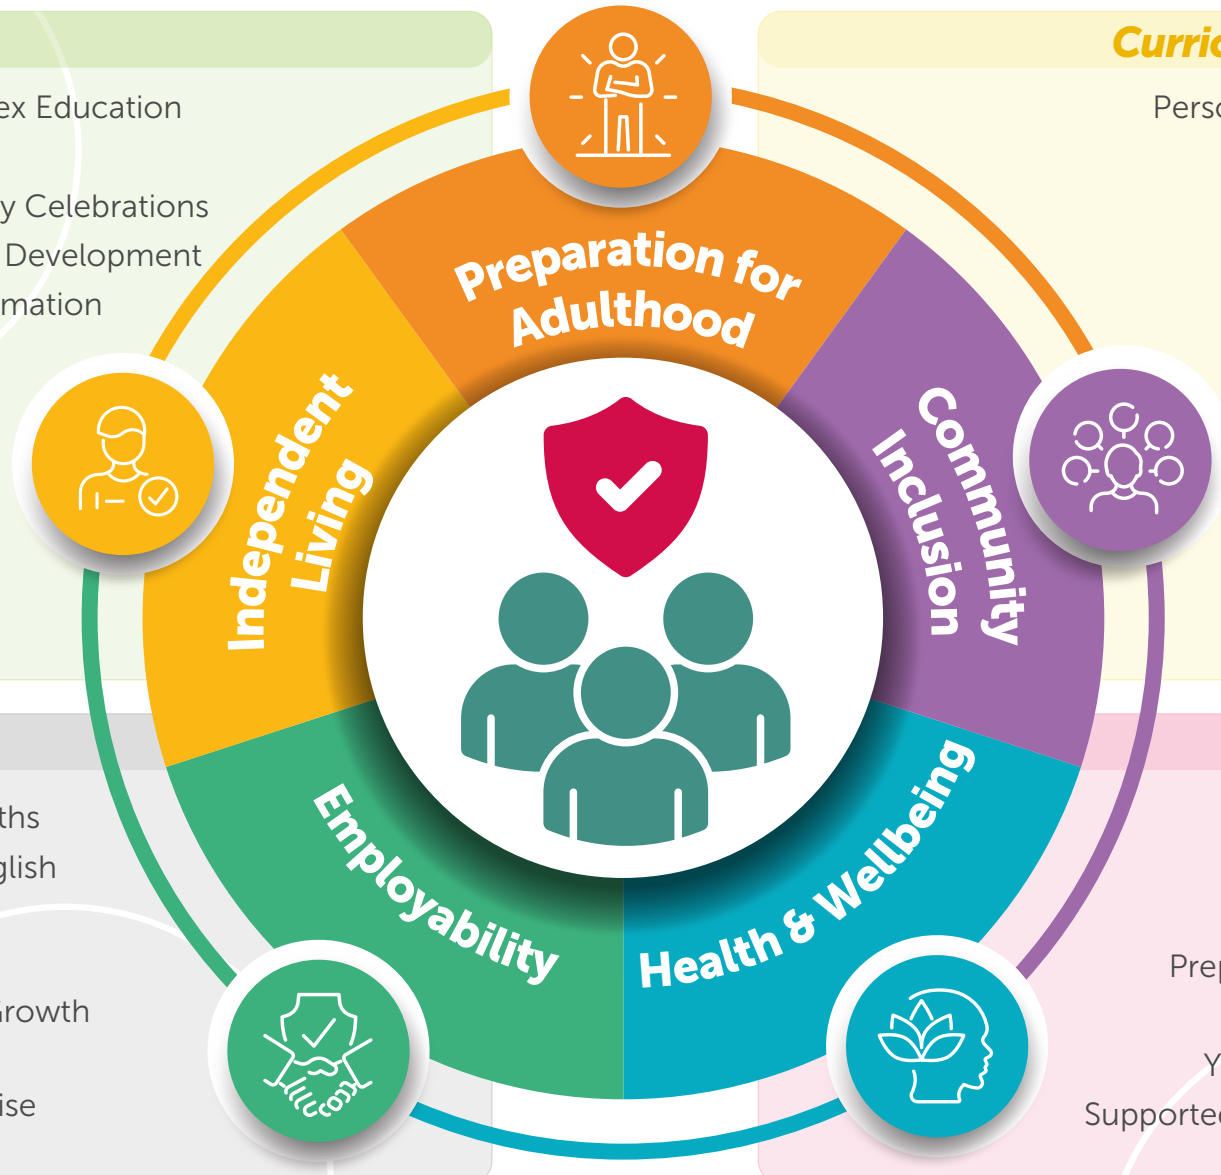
ex Education

y Celebrations
Development
mation

Curric

Perso

Preparation for Adulthood

Independent Living

Community Inclusion

Employability

Health & Wellbeing

ths
glish

rowth

ise

Prep

Y
Supportec